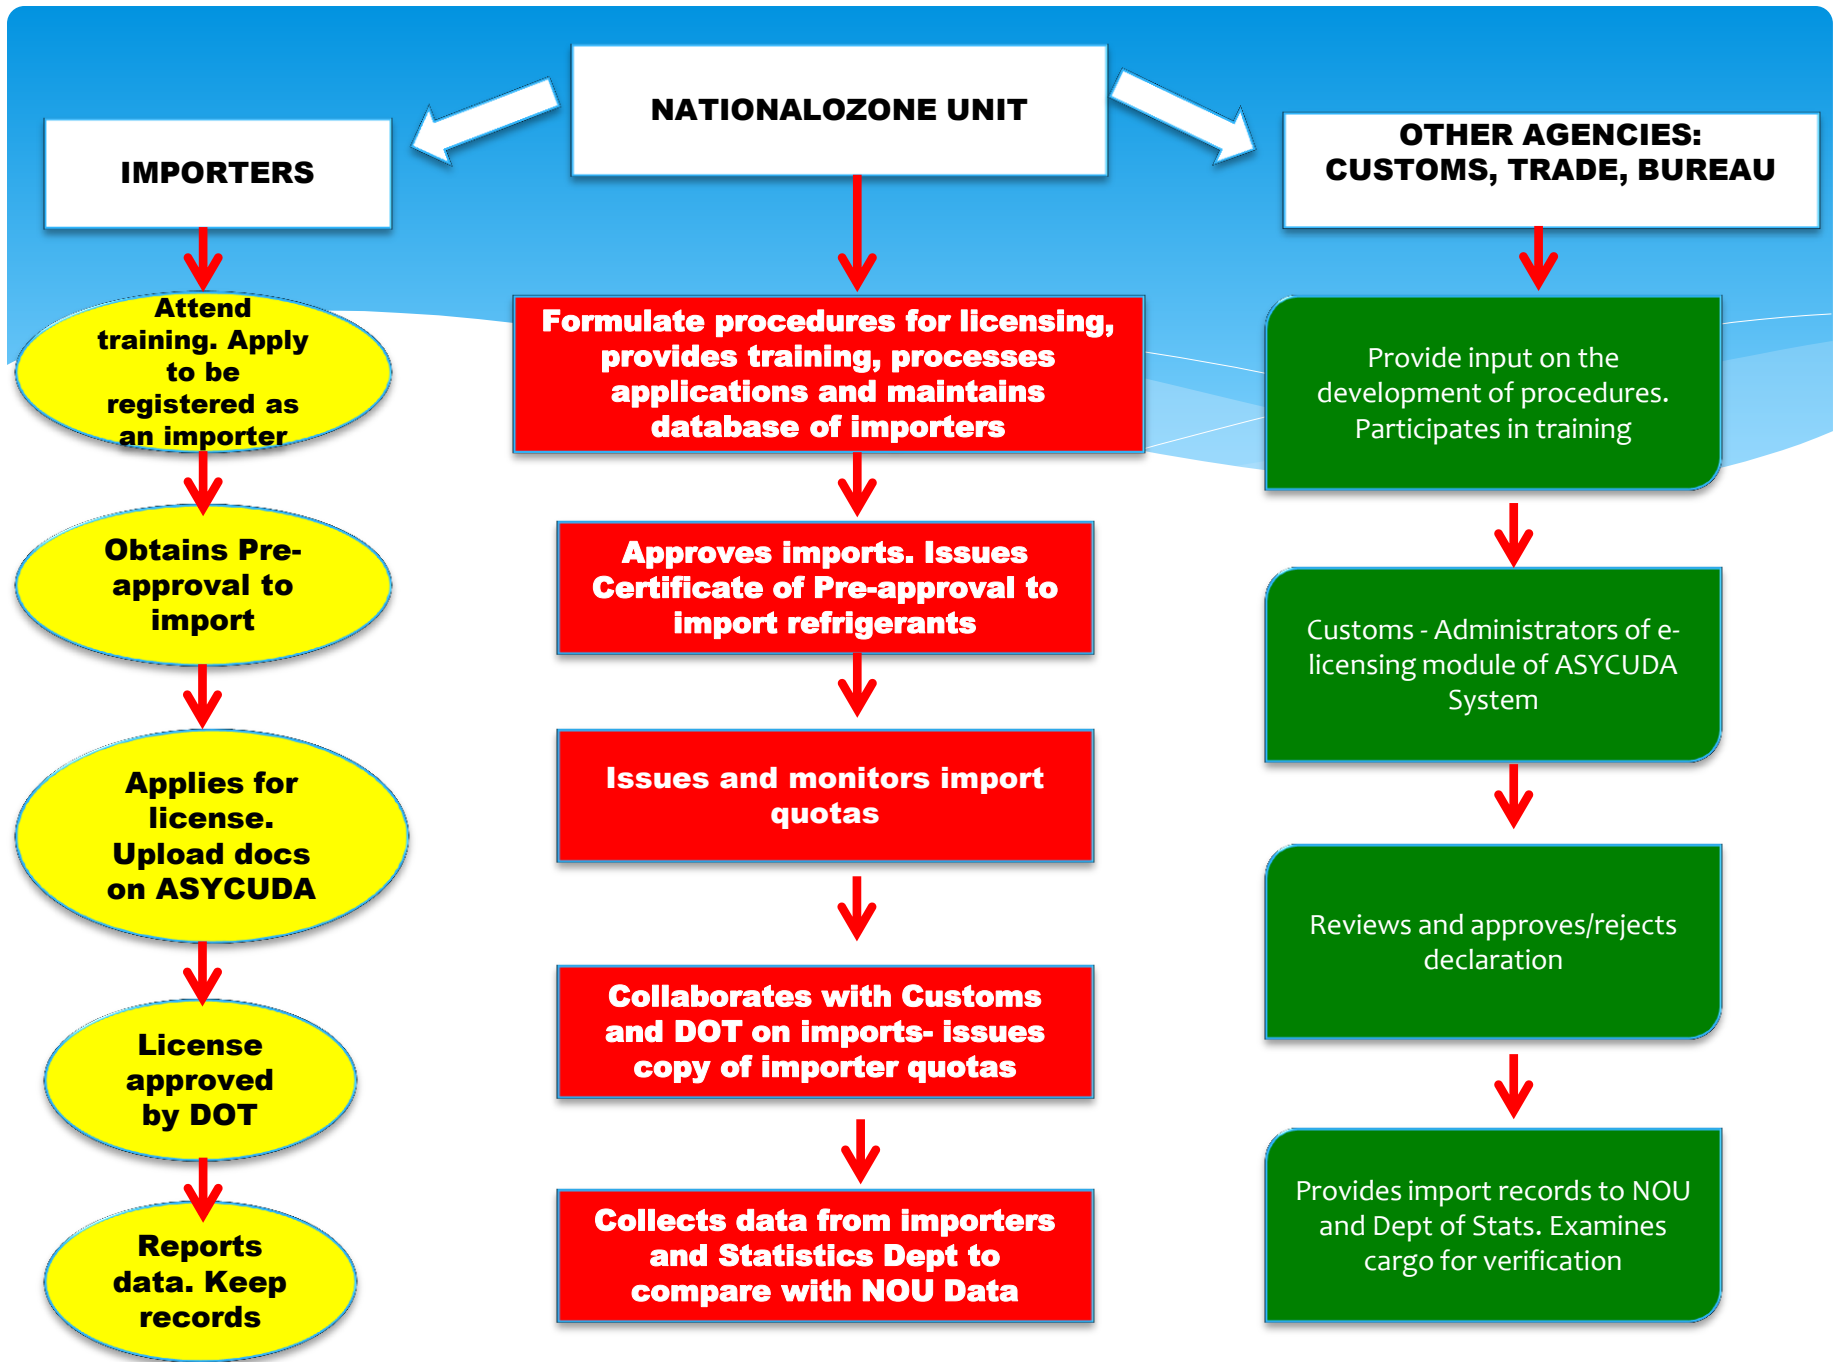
NATIONALOZONE UNIT

IMPORTERS

OTHER AGENCIES: CUSTOMS, TRADE, BUREAU

Attend training. Apply to be registered as an importer

Obtains Pre-approval to import

Applies for license. Upload docs on ASYCUDA

License approved by DOT

Reports data. Keep records

Formulate procedures for licensing, provides training, processes applications and maintains database of importers

Approves imports. Issues Certificate of Pre-approval to import refrigerants

Issues and monitors import quotas

Collaborates with Customs and DOT on imports- issues copy of importer quotas

Collects data from importers and Statistics Dept to compare with NOU Data

Provide input on the development of procedures. Participates in training

Customs - Administrators of e-licensing module of ASYCUDA System

Reviews and approves/rejects declaration

Provides import records to NOU and Dept of Stats. Examines cargo for verification